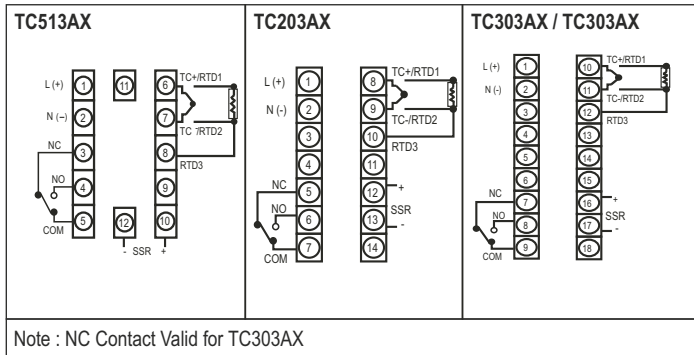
| TC513AX | TC203AX | TC303AX / TC303AX |
|---|---|---|
| L (+) 1 11 6 TC+/RTD1 N (–) 2 7 TC-/RTD2 NC 3 8 RTD3 NO 4 9 COM 5 12 10 - SSR + | L (+) 1 8 TC+/RTD1 N (-) 2 9 TC-/RTD2 3 10 RTD3 4 11 NC 5 12 + NO 6 13 SSR COM 7 14 - | L (+) 1 10 TC+/RTD1 N (-) 2 11 TC-/RTD2 3 12 RTD3 4 13 5 14 6 15 NC 7 16 + NO 8 17 SSR COM 9 18 - |

Note : NC Contact Valid for TC303AX